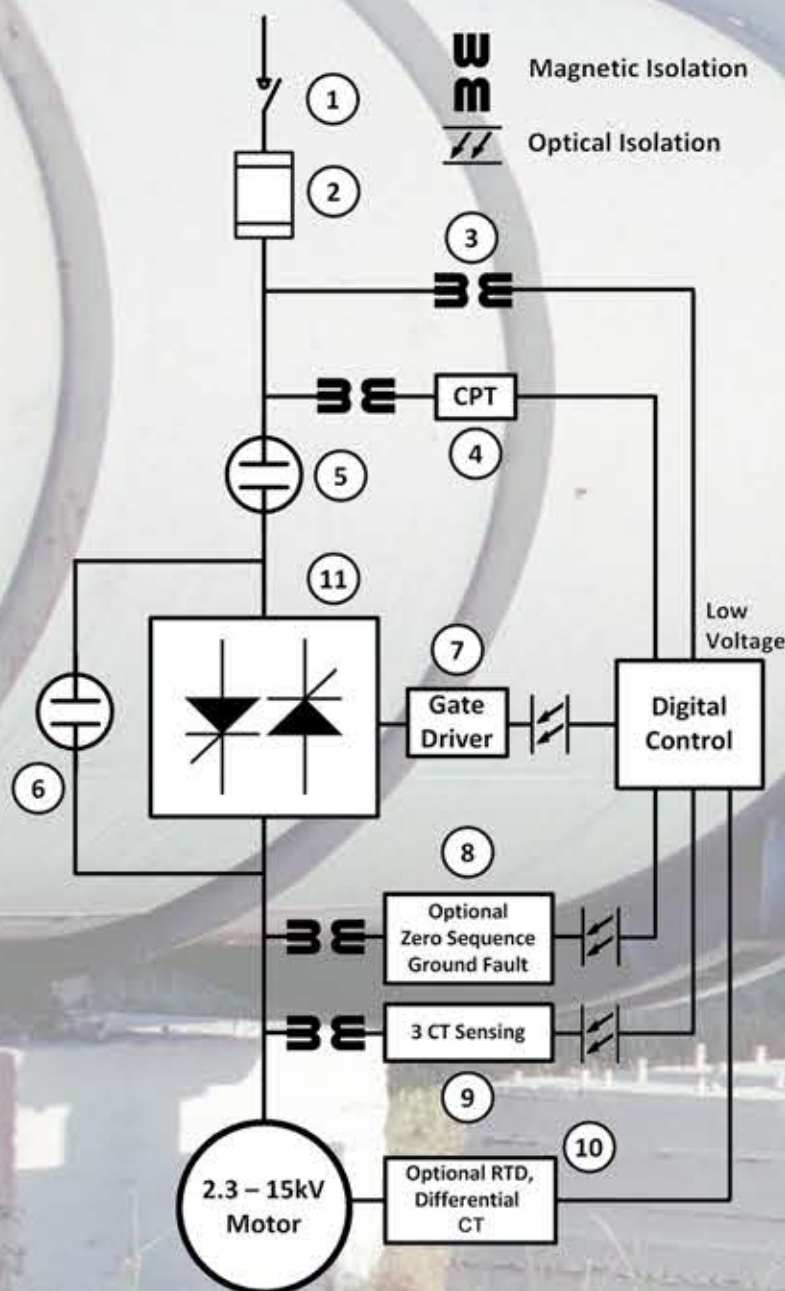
Magnetic Isolation

Optical Isolation

1

2

3

CPT

4

5

11

Low Voltage

7

Gate Driver

Digital Control

6

8

Optional Zero Sequence Ground Fault

3 CT Sensing

9

10

2.3 – 15kV Motor

Optional RTD, Differential CT